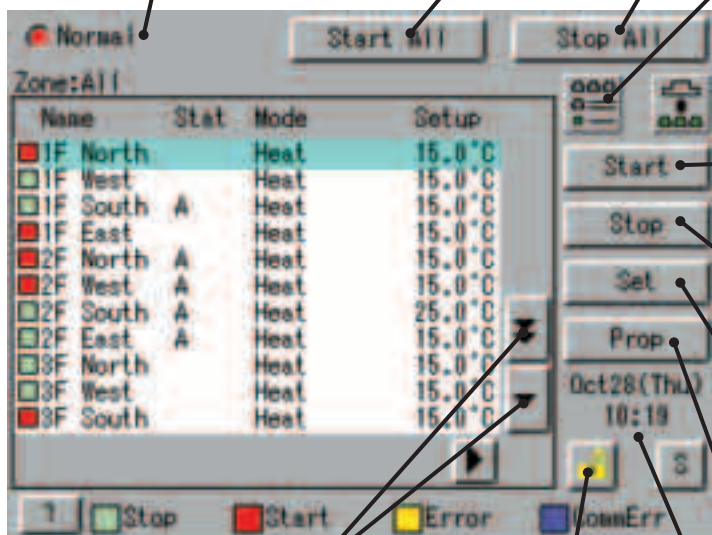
Normal

Start All

Stop All

Zone:All

| Name | Stat | Mode | Setup |
|---|---|---|---|
| 1F North | | Heat | 15.0°C |
| 1F West | | Heat | 15.0°C |
| 1F South | A | Heat | 15.0°C |
| 1F East | | Heat | 15.0°C |
| 2F North | A | Heat | 15.0°C |
| 2F West | A | Heat | 15.0°C |
| 2F South | A | Heat | 25.0°C |
| 2F East | A | Heat | 15.0°C |
| 3F North | | Heat | 15.0°C |
| 3F West | | Heat | 15.0°C |
| 3F South | | Heat | 15.0°C |

Start

Stop

Set

Prop

Oct28(Thu)
10:19

S

?

Stop

Start

Error

CommErr